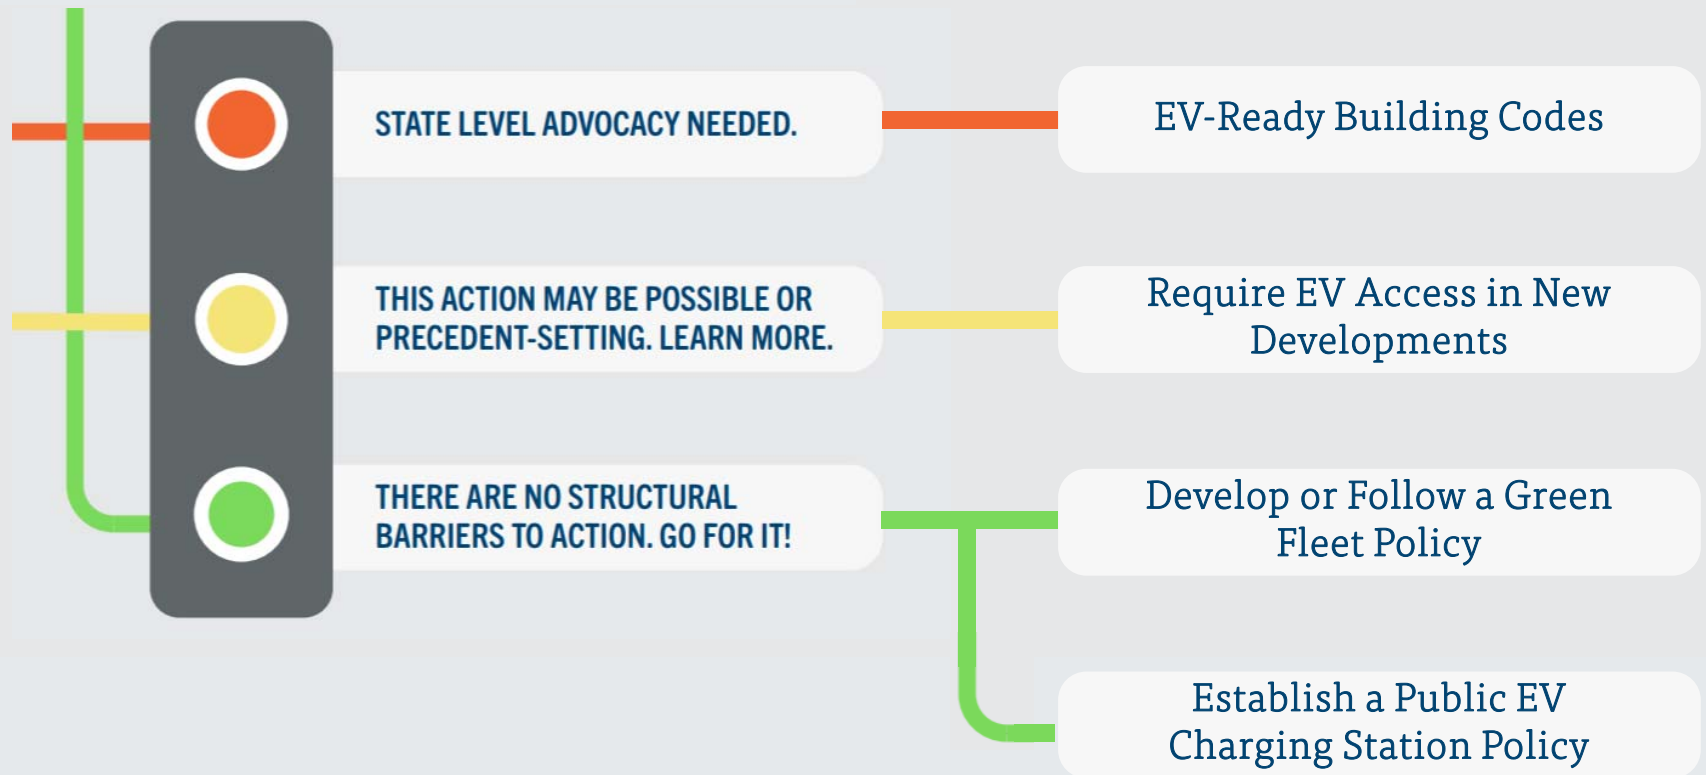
STATE LEVEL ADVOCACY NEEDED.

EV-Ready Building Codes

THIS ACTION MAY BE POSSIBLE OR PRECEDENT-SETTING. LEARN MORE.

Require EV Access in New Developments

THERE ARE NO STRUCTURAL BARRIERS TO ACTION. GO FOR IT!

Develop or Follow a Green Fleet Policy

Establish a Public EV Charging Station Policy